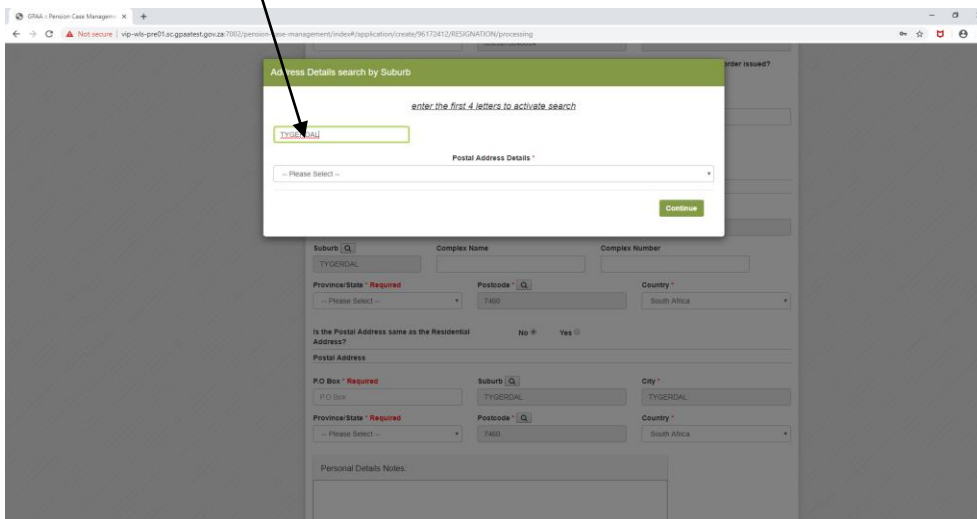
GPAA :: Pension Case Managem ×  +

Not secure | vip-wls-pre01.sc.gpaatest.gov.za:7002/pension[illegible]se-management/index#/application/create/96172412/RESIGNATION/processing

Ad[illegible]ress Details search by Suburb

order issued?

enter the first 4 letters to activate search

TYGER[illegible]DAL

Postal Address Details *

-- Please Select --

Continue

Suburb

TYGERDAL

Complex Name

Complex Number

Province/State * Required

-- Please Select --

Postcode *

7460

Country *

South Africa

Is the Postal Address same as the Residential Address?

No

Yes

Postal Address

P.O Box * Required

P.O Box

Suburb

TYGERDAL

City *

TYGERDAL

Province/State * Required

-- Please Select --

Postcode *

7460

Country *

South Africa

Personal Details Notes: